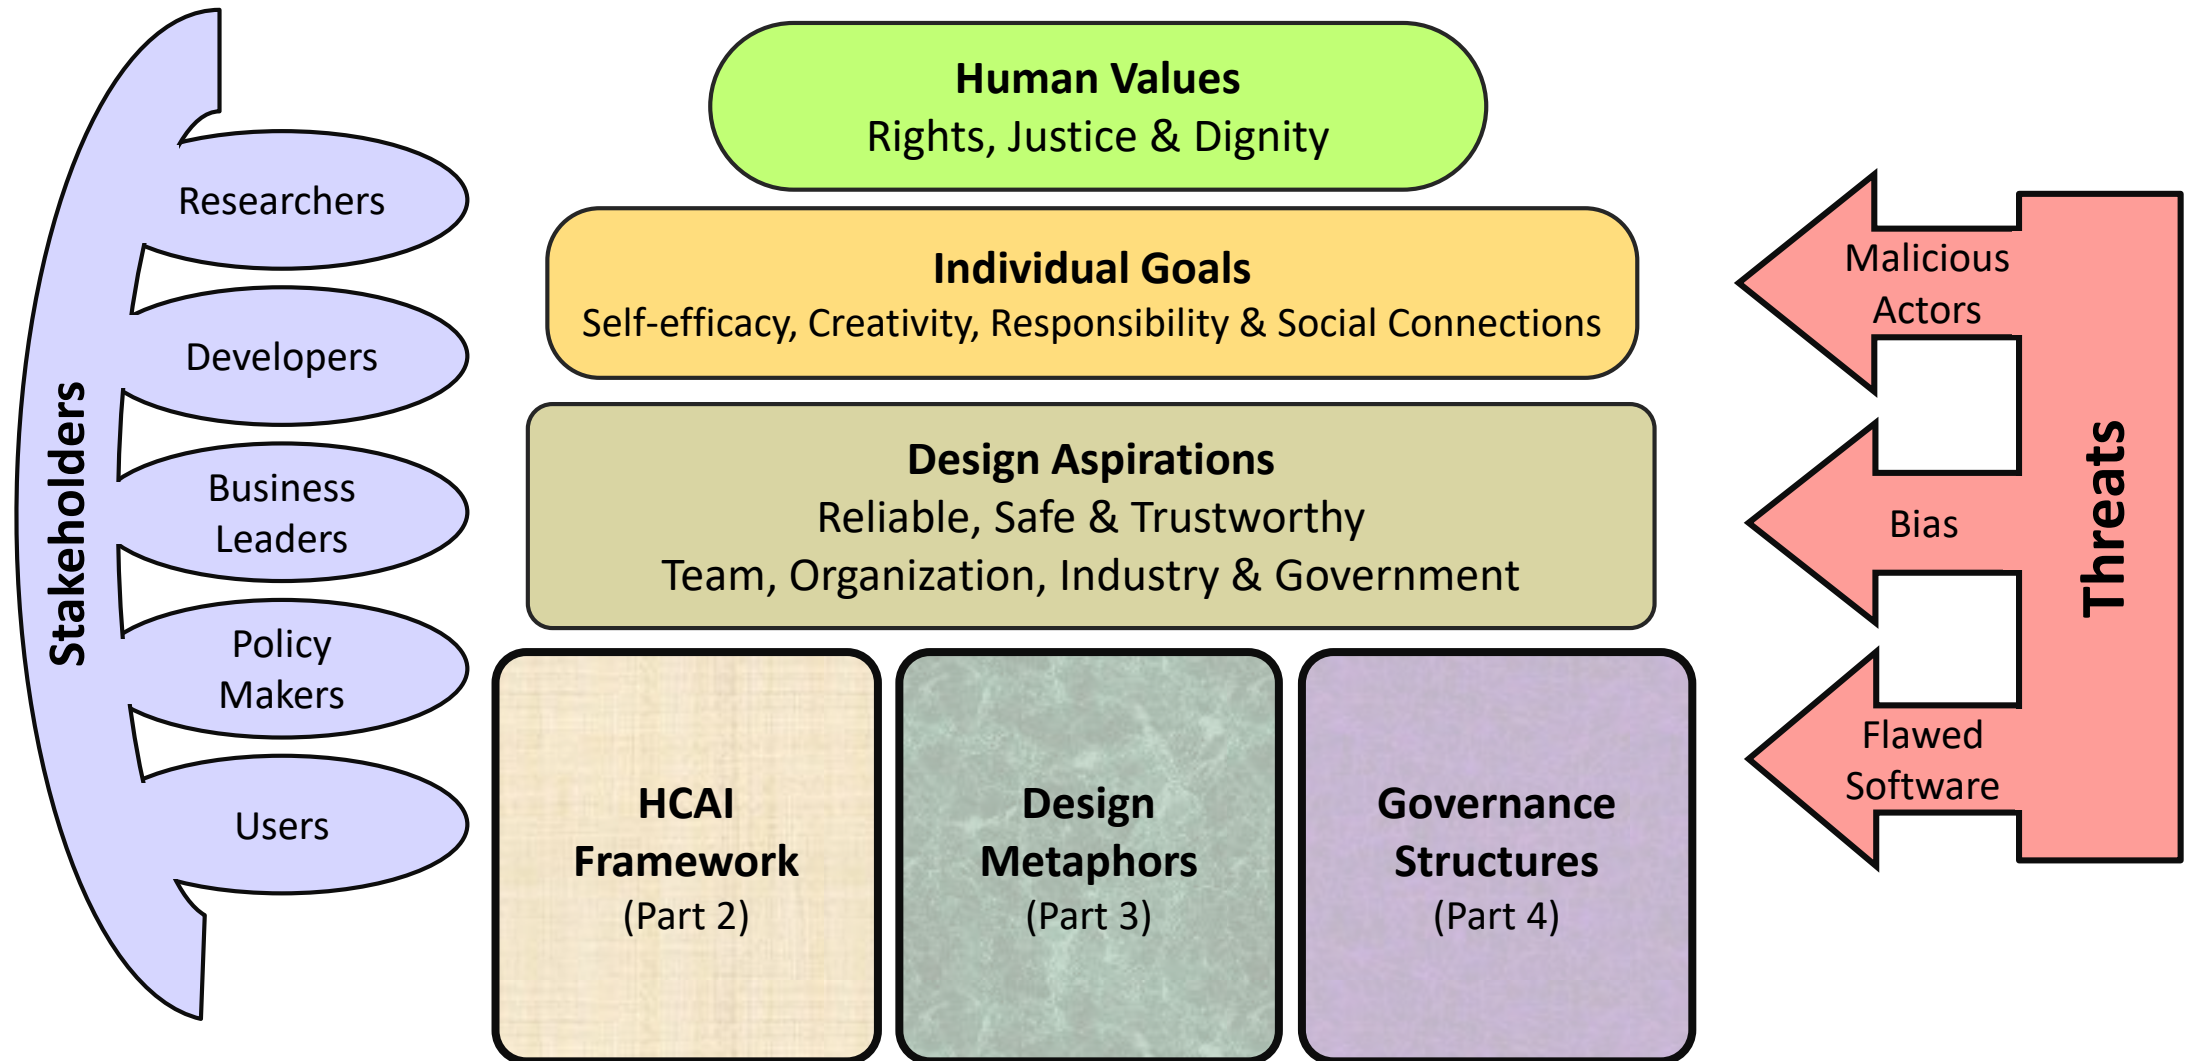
Stakeholders

Researchers

Developers

Business Leaders

Policy Makers

Users

Human Values
Rights, Justice & Dignity

Individual Goals
Self-efficacy, Creativity, Responsibility & Social Connections

Design Aspirations
Reliable, Safe & Trustworthy
Team, Organization, Industry & Government

HCAI Framework
(Part 2)

Design Metaphors
(Part 3)

Governance Structures
(Part 4)

Malicious Actors

Bias

Flawed Software

Threats